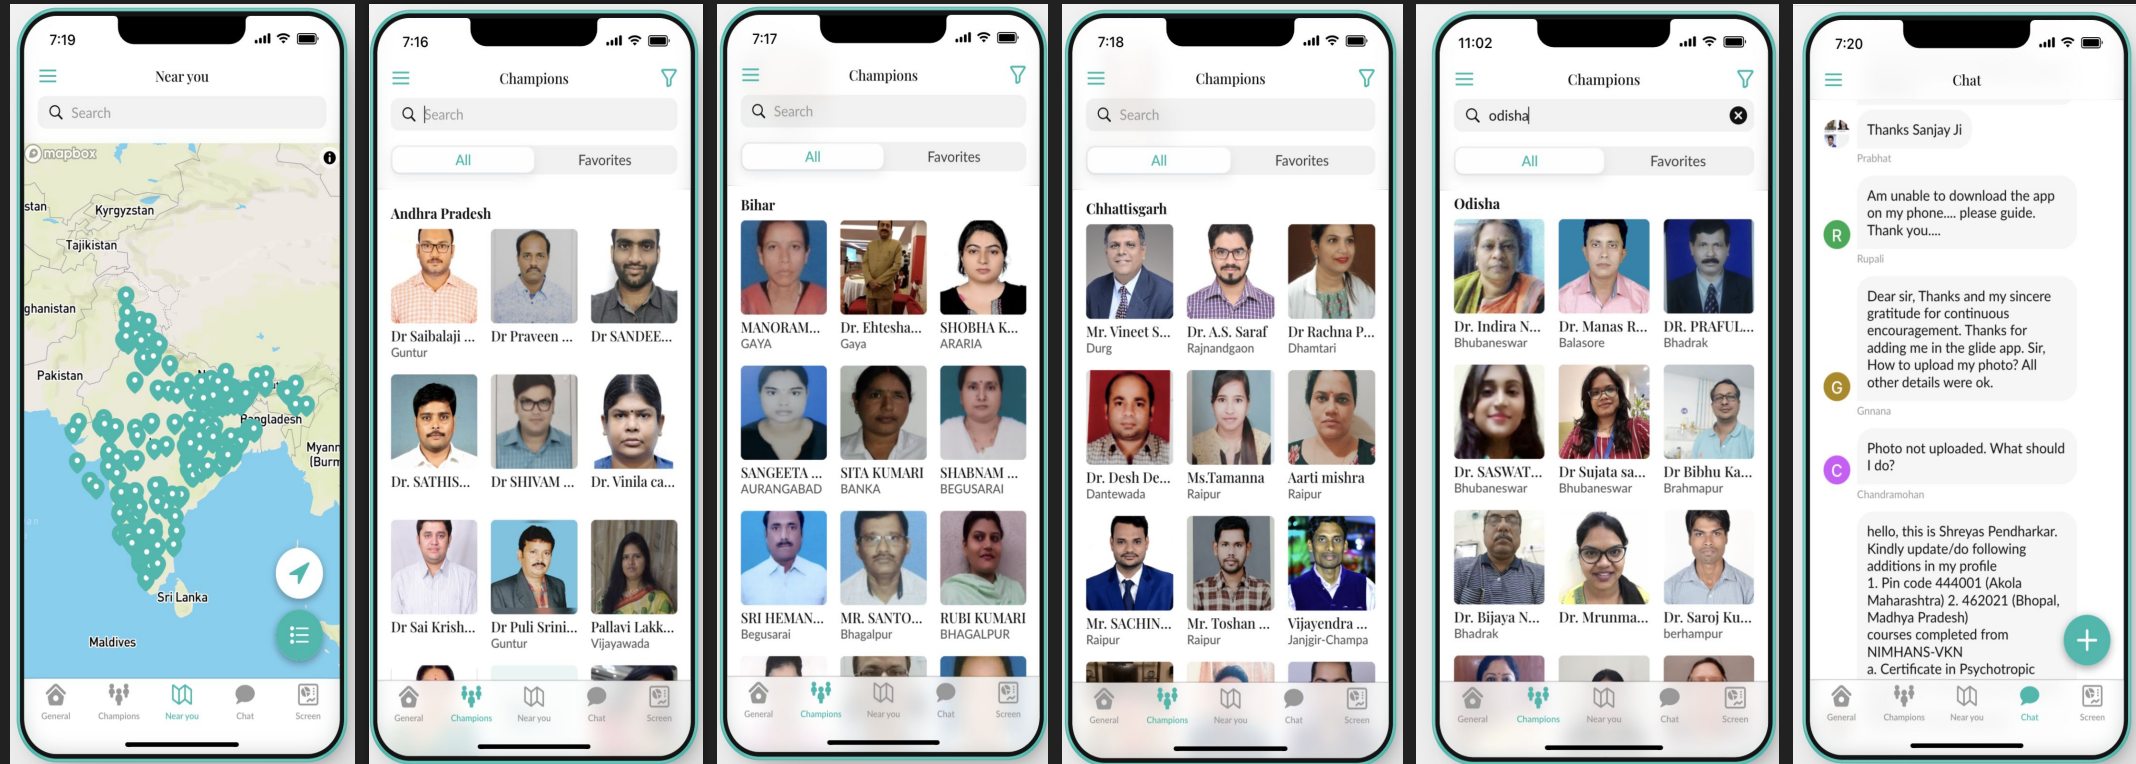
7:19

Near you

Search

mapbox

stan
Kyrgyzstan
Tajikistan
ghanistan
Pakistan
Bangladesh
Myanr
(Burn
Sri Lanka
Maldives

General Champions Near you Chat Screen

7:16

Champions

Search

All Favorites

Andhra Pradesh

Dr Saibalaji ...
Guntur
Dr Praveen ...
Dr SANDEE...
Dr. SATHIS...
Dr SHIVAM ...
Dr. Vinila ca...
Dr Sai Krish...
Dr Puli Srini...
Guntur
Pallavi Lakk...
Vijayawada

General Champions Near you Chat Screen

7:17

Champions

Search

All Favorites

Bihar

MANORAM...
GAYA
Dr. Ehtesha...
Gaya
SHOBHA K...
ARARIA
SANGEETA ...
AURANGABAD
SITA KUMARI
BANKA
SHABNAM ...
BEGUSARAI
SRI HEMAN...
Begusarai
MR. SANTO...
Bhagalpur
RUBI KUMARI
BHAGALPUR

General Champions Near you Chat Screen

7:18

Champions

Search

All Favorites

Chhattisgarh

Mr. Vineet S...
Durg
Dr. A.S. Saraf
Rajnandgaon
Dr Rachna P...
Dhamtari
Dr. Desh De...
Dantewada
Ms.Tamanna
Raipur
Aarti mishra
Raipur
Mr. SACHIN...
Raipur
Mr. Toshan ...
Raipur
Vijayendra ...
Janjgir-Champa

General Champions Near you Chat Screen

11:02

Champions

odisha

All Favorites

Odisha

Dr. Indira N...
Bhubaneswar
Dr. Manas R...
Balasore
DR. PRAFUL...
Bhadrak
Dr. SASWAT...
Bhubaneswar
Dr Sujata sa...
Bhubaneswar
Dr Bibhu Ka...
Brahmapur
Dr. Bijaya N...
Bhadrak
Dr. Mrunma...
Dr. Saroj Ku...
berhampur

General Champions Near you Chat Screen

7:20

Chat

Thanks Sanjay Ji
Prabhat

Am unable to download the app on my phone.... please guide. Thank you....
R
Rupali

Dear sir, Thanks and my sincere gratitude for continuous encouragement. Thanks for adding me in the glide app. Sir, How to upload my photo? All other details were ok.
G
Gnnana

Photo not uploaded. What should I do?
C
Chandramohan

hello, this is Shreyas Pendharkar. Kindly update/do following additions in my profile
1. Pin code 444001 (Akola Maharashtra) 2. 462021 (Bhopal, Madhya Pradesh)
courses completed from NIMHANS-VKN
a. Certificate in Psychotropic

General Champions Near you Chat Screen